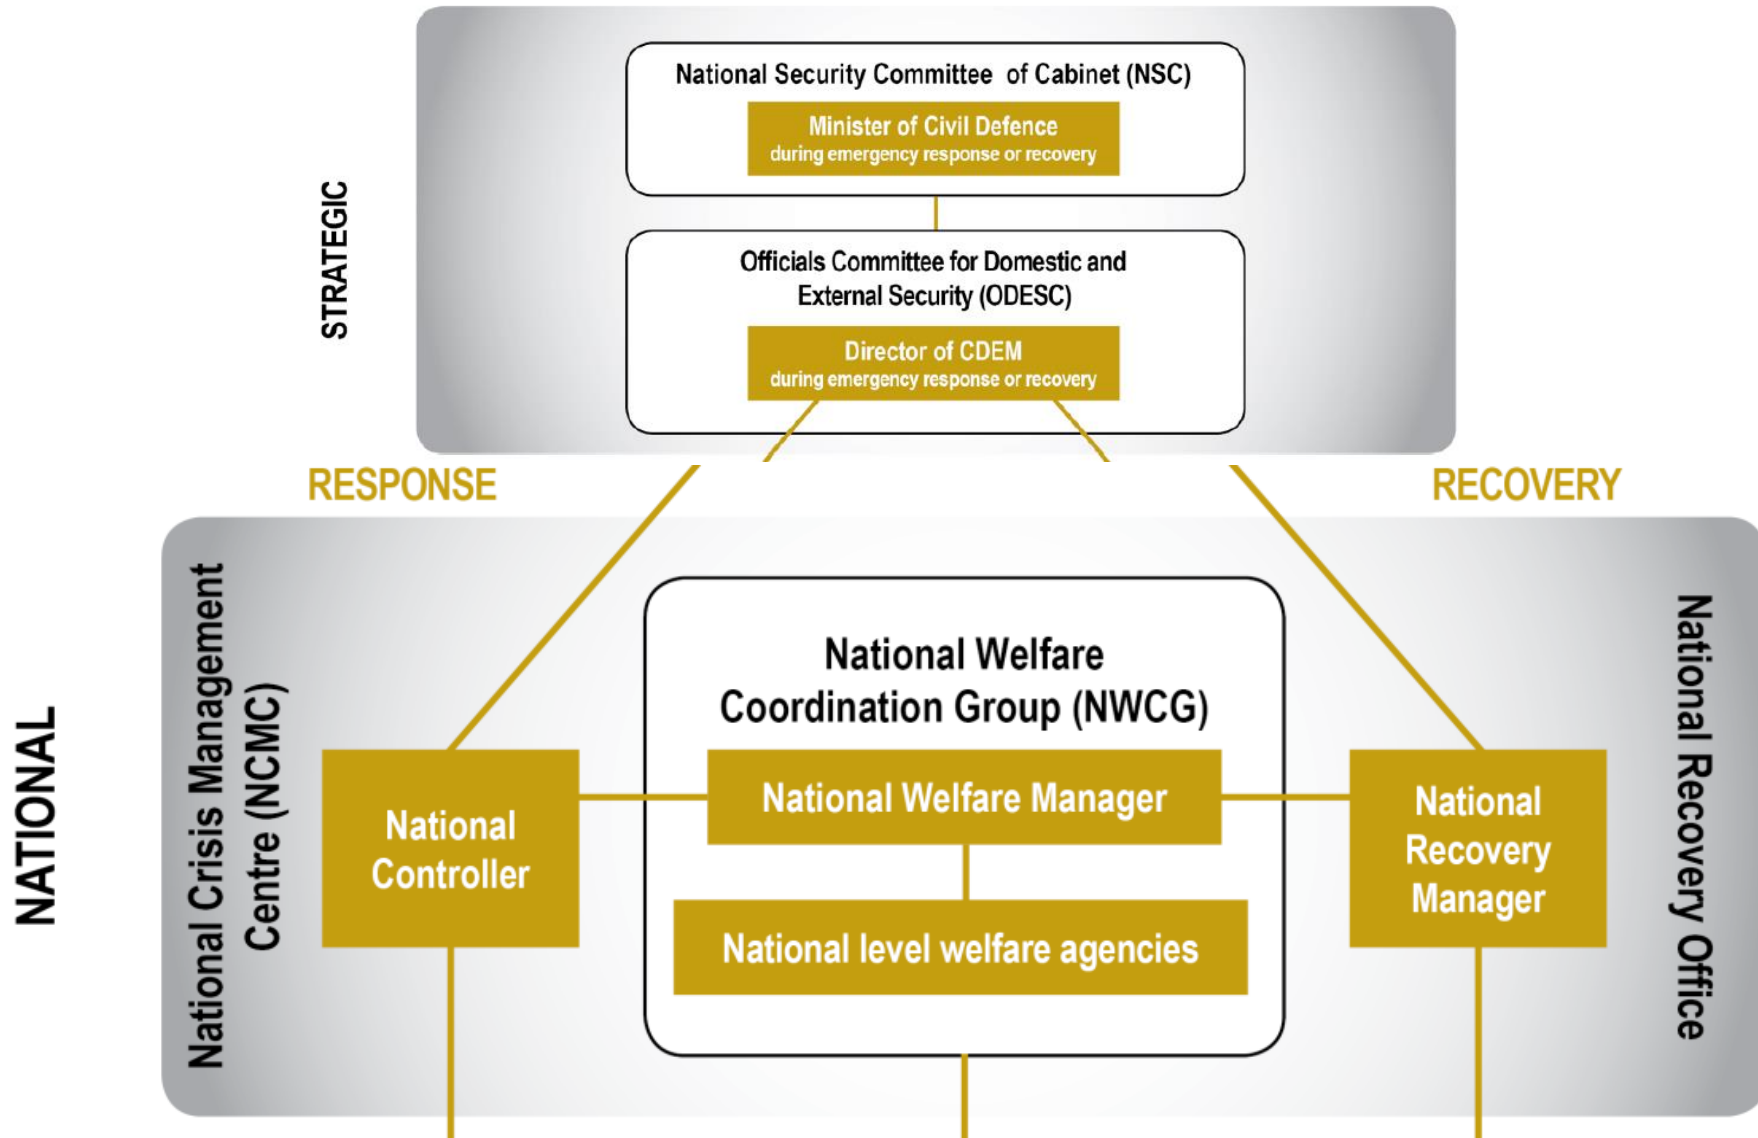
STRATEGIC

National Security Committee of Cabinet (NSC)

Minister of Civil Defence
during emergency response or recovery

Officials Committee for Domestic and External Security (ODESC)

Director of CDEM
during emergency response or recovery

RESPONSE

RECOVERY

NATIONAL

National Crisis Management Centre (NCMC)

National Controller

National Welfare Coordination Group (NWCG)

National Welfare Manager

National level welfare agencies

National Recovery Manager

National Recovery Office